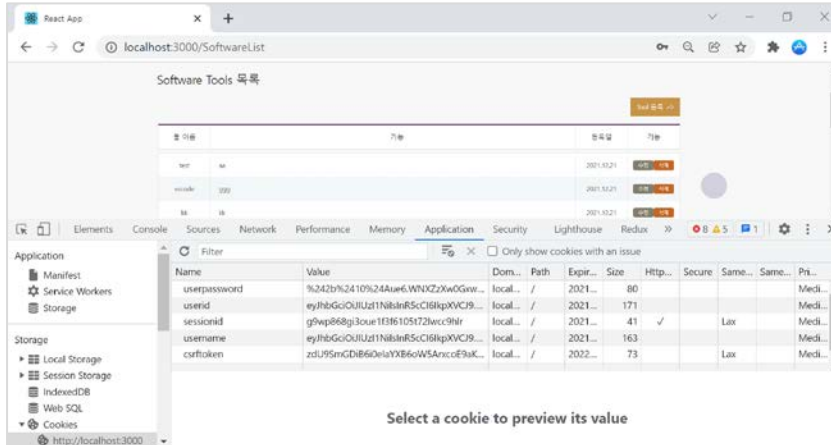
React App

localhost:3000/SoftwareList

Software Tools 목록

Tool 등록

| 툴 이름 | 기능 | 등록일 | 기능 |
|---|---|---|---|
| test | sd | 2021.10.21 | 수정 삭제 |
| vscode | 333 | 2021.10.21 | 수정 삭제 |
| kk | rk | 2021.10.21 | 수정 삭제 |

Elements Console Sources Network Performance Memory Application Security Lighthouse Redux » 8 5 1

Application
Manifest
Service Workers
Storage

Storage
Local Storage
Session Storage
IndexedDB
Web SQL
Cookies
http://localhost:3000

Filter
Only show cookies with an issue

| Name | Value | Dom... | Path | Expir... | Size | Http... | Secure | Same... | Same... | Pri... |
|---|---|---|---|---|---|---|---|---|---|---|
| userpassword | %242b%2410%24Aue6.WNXZzXw0Gxw... | local... | / | 2021... | 80 | | | | | Medi... |
| userid | eyJhbGciOiJIUzI1NiIsInR5cCI6IkpXVCJ9... | local... | / | 2021... | 171 | | | | | Medi... |
| sessionid | g9wp868gi3oue1f3f6105t72lwcc9hlr | local... | / | 2021... | 41 | ✓ | | Lax | | Medi... |
| username | eyJhbGciOiJIUzI1NiIsInR5cCI6IkpXVCJ9... | local... | / | 2021... | 163 | | | | | Medi... |
| csrftoken | zdU9SmGDiB6i0elaYXB6oW5ArxcoE9aK... | local... | / | 2022... | 73 | | | Lax | | Medi... |

Select a cookie to preview its value